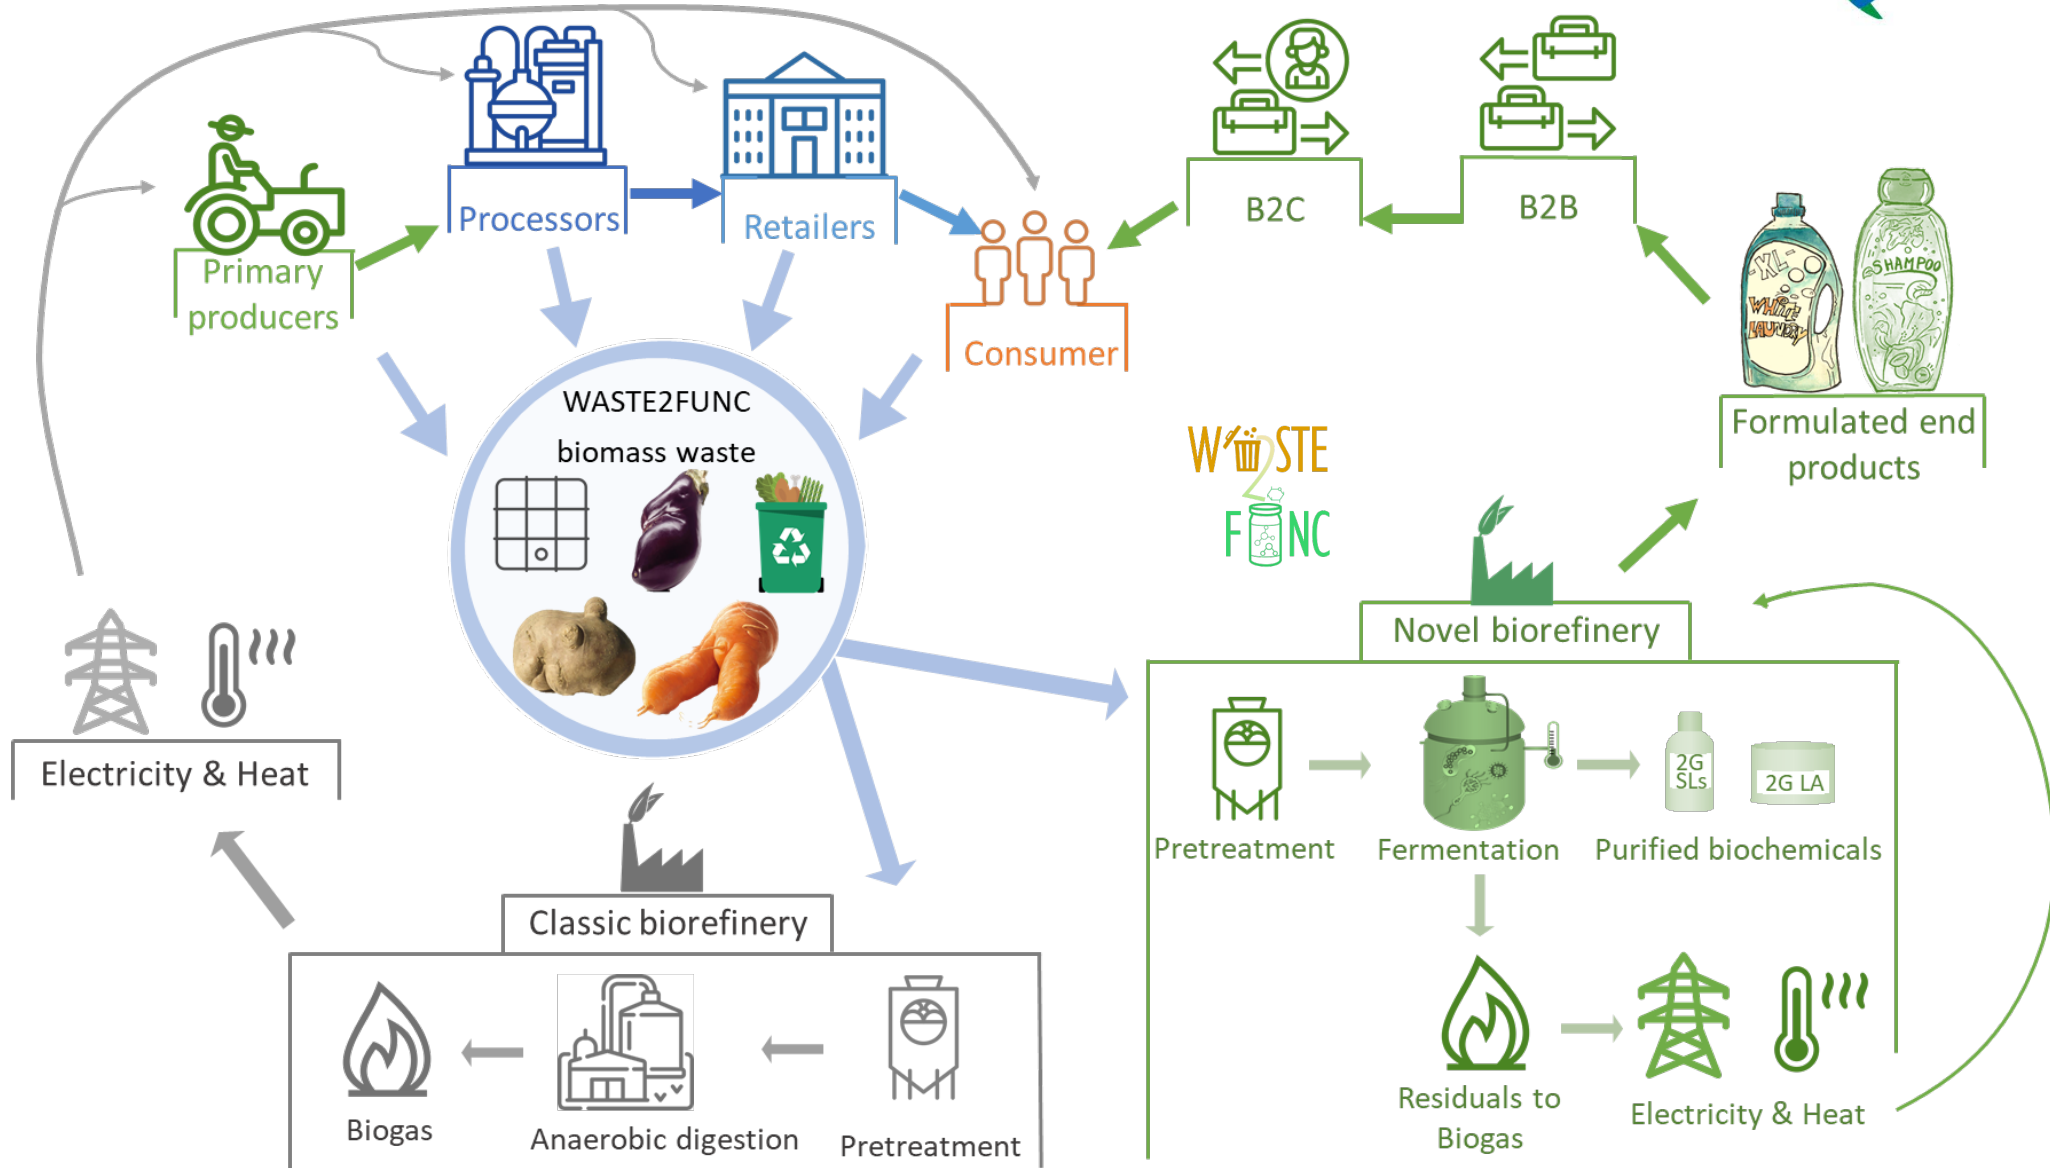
Processors

Retailers

Primary producers

Consumer

B2C

B2B

WASTE2FUNC biomass waste

XL WHITE LAUNDRY

SHAMPOO

Formulated end products

WASTE 2 FUNC

Novel biorefinery

Electricity & Heat

Pretreatment

Fermentation

2G SLs

2G LA

Purified biochemicals

Residuals to Biogas

Electricity & Heat

Classic biorefinery

Biogas

Anaerobic digestion

Pretreatment